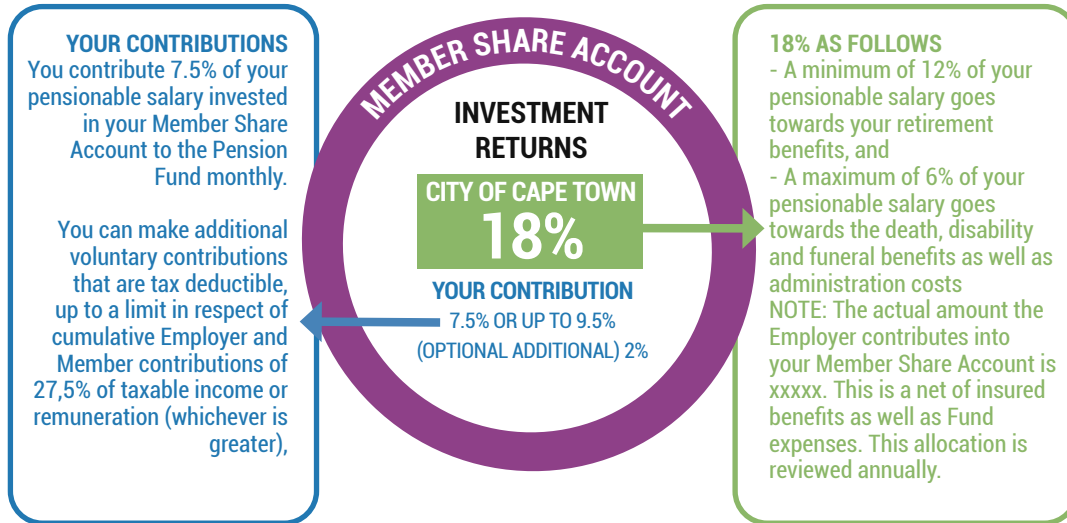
YOUR CONTRIBUTIONS
You contribute 7.5% of your pensionable salary invested in your Member Share Account to the Pension Fund monthly.

You can make additional voluntary contributions that are tax deductible, up to a limit in respect of cumulative Employer and Member contributions of 27,5% of taxable income or remuneration (whichever is greater),

MEMBER SHARE ACCOUNT

INVESTMENT RETURNS

CITY OF CAPE TOWN
18%

YOUR CONTRIBUTION
7.5% OR UP TO 9.5%
(OPTIONAL ADDITIONAL) 2%

18% AS FOLLOWS
- A minimum of 12% of your pensionable salary goes towards your retirement benefits, and
- A maximum of 6% of your pensionable salary goes towards the death, disability and funeral benefits as well as administration costs
NOTE: The actual amount the Employer contributes into your Member Share Account is xxxxx. This is a net of insured benefits as well as Fund expenses. This allocation is reviewed annually.